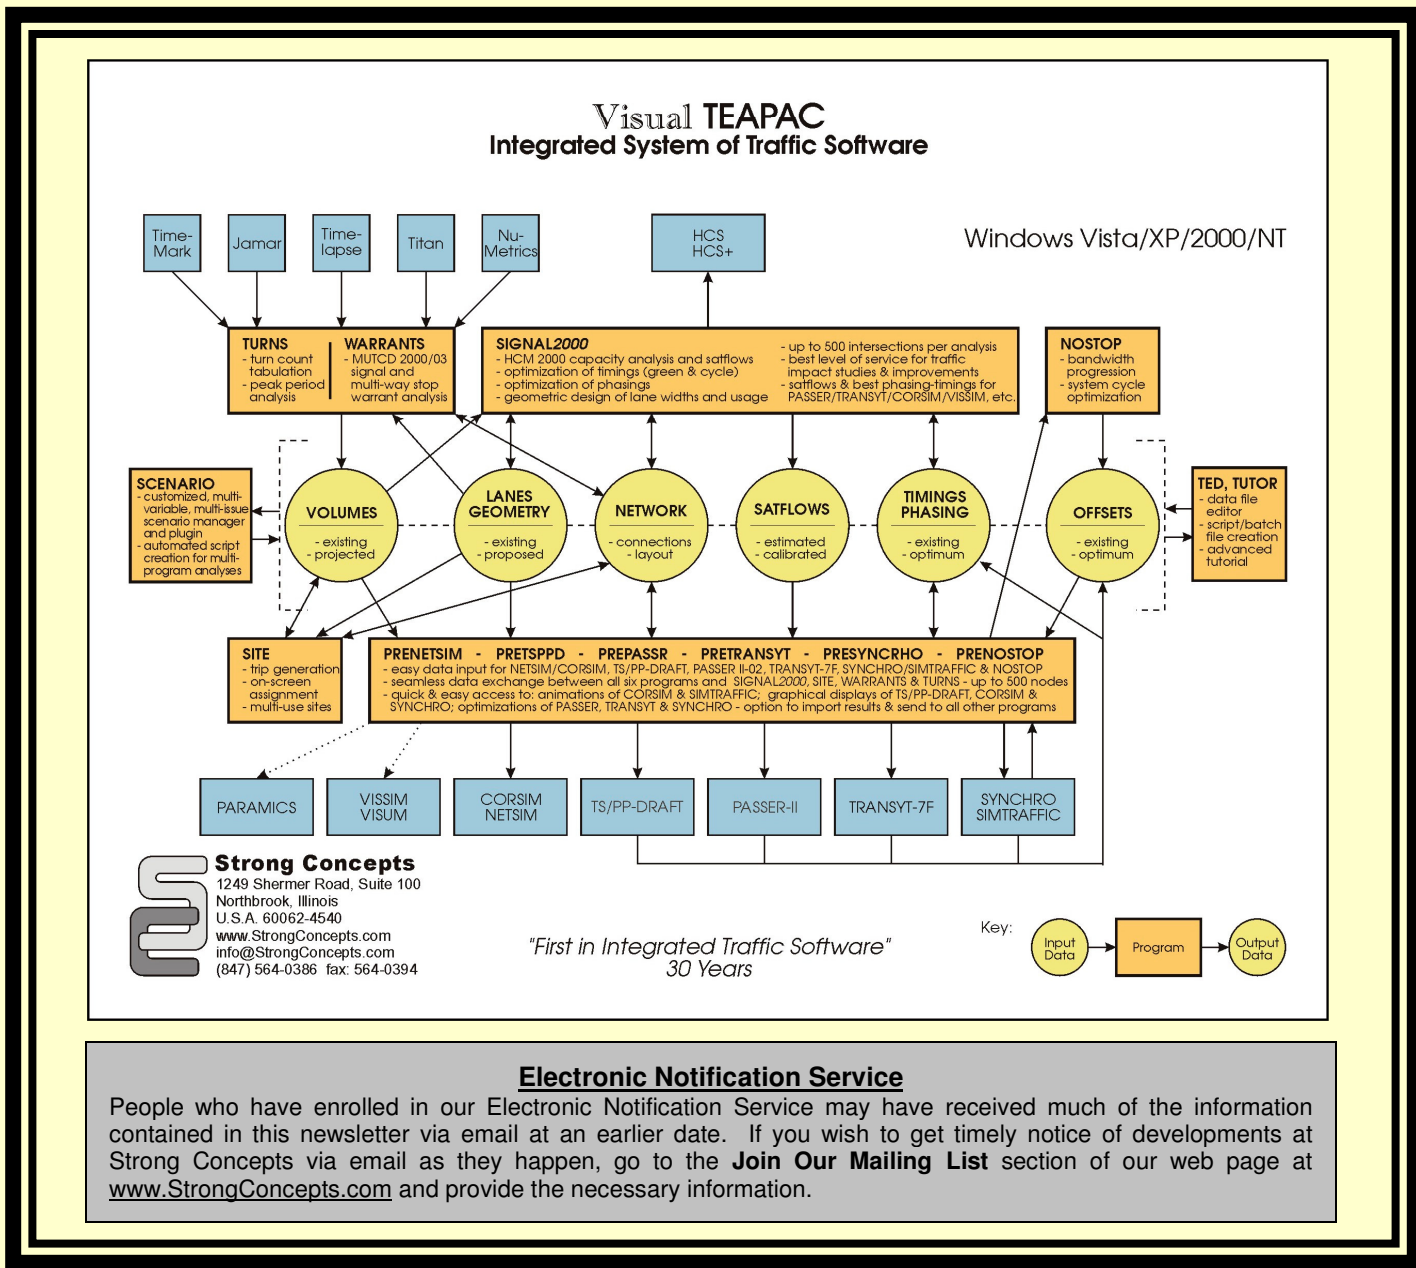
Visual TEAPAC
Integrated System of Traffic Software

Windows Vista/XP/2000/NT

Time-Mark
Jamar
Time-lapse
Titan
Nu-Metrics
HCS HCS+

TURNS
- turn count tabulation
- peak period analysis

WARRANTS
- MUTCD 2000/03 signal and multi-way stop warrant analysis

SIGNAL2000
- HCM 2000 capacity analysis and satflows
- optimization of timings (green & cycle)
- optimization of phasings
- geometric design of lane widths and usage
- up to 500 intersections per analysis
- best level of service for traffic impact studies & improvements
- satflows & best phasing-timings for PASSER/TRANSYT/CORSIM/VISSIM, etc.

NOSTOP
- bandwidth progression
- system cycle optimization

SCENARIO
- customized, multi-variable, multi-issue scenario manager and plugin
- automated script creation for multi-program analyses

VOLUMES
- existing
- projected

LANES GEOMETRY
- existing
- proposed

NETWORK
- connections
- layout

SATFLOWS
- estimated
- calibrated

TIMINGS PHASING
- existing
- optimum

OFFSETS
- existing
- optimum

TED, TUTOR
- data file editor
- script/batch file creation
- advanced tutorial

SITE
- trip generation
- on-screen assignment
- multi-use sites

PRENETSIM - PRETSPPD - PREPASSR - PRETRANSYT - PRESYNCRHO - PRENOSTOP
- easy data input for NETSIM/CORSIM, TS/PP-DRAFT, PASSER II-02, TRANSYT-7F, SYNCHRO/SIMTRAFFIC & NOSTOP
- seamless data exchange between all six programs and SIGNAL2000, SITE, WARRANTS & TURNS - up to 500 nodes
- quick & easy access to: animations of CORSIM & SIMTRAFFIC; graphical displays of TS/PP-DRAFT, CORSIM & SYNCHRO; optimizations of PASSER, TRANSYT & SYNCHRO - option to import results & send to all other programs

PARAMICS
VISSIM VISUM
CORSIM NETSIM
TS/PP-DRAFT
PASSER-II
TRANSYT-7F
SYNCHRO SIMTRAFFIC

Strong Concepts
1249 Shermer Road, Suite 100
Northbrook, Illinois
U.S.A. 60062-4540
www.StrongConcepts.com
info@StrongConcepts.com
(847) 564-0386 fax: 564-0394

"First in Integrated Traffic Software"
30 Years

Key:
Input Data
Program
Output Data

Electronic Notification Service
People who have enrolled in our Electronic Notification Service may have received much of the information contained in this newsletter via email at an earlier date. If you wish to get timely notice of developments at Strong Concepts via email as they happen, go to the **Join Our Mailing List** section of our web page at www.StrongConcepts.com and provide the necessary information.